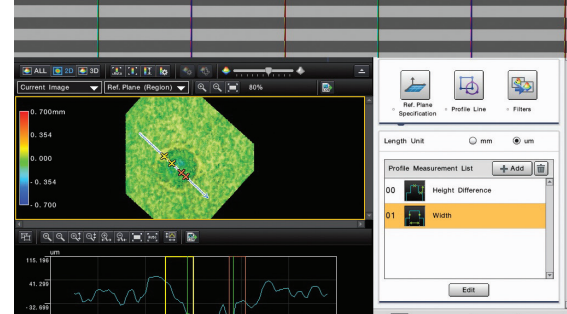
ALL 2D 3D

80%

Current Image

Ref. Plane (Region)

0.700mm

0.354

0.000

-0.354

-0.700

um

115.190

41.299

-32.699

Ref. Plane Specification

Profile Line

Filters

Length Unit

mm

um

Profile Measurement List

Add

00

Height Difference

01

Width

Edit